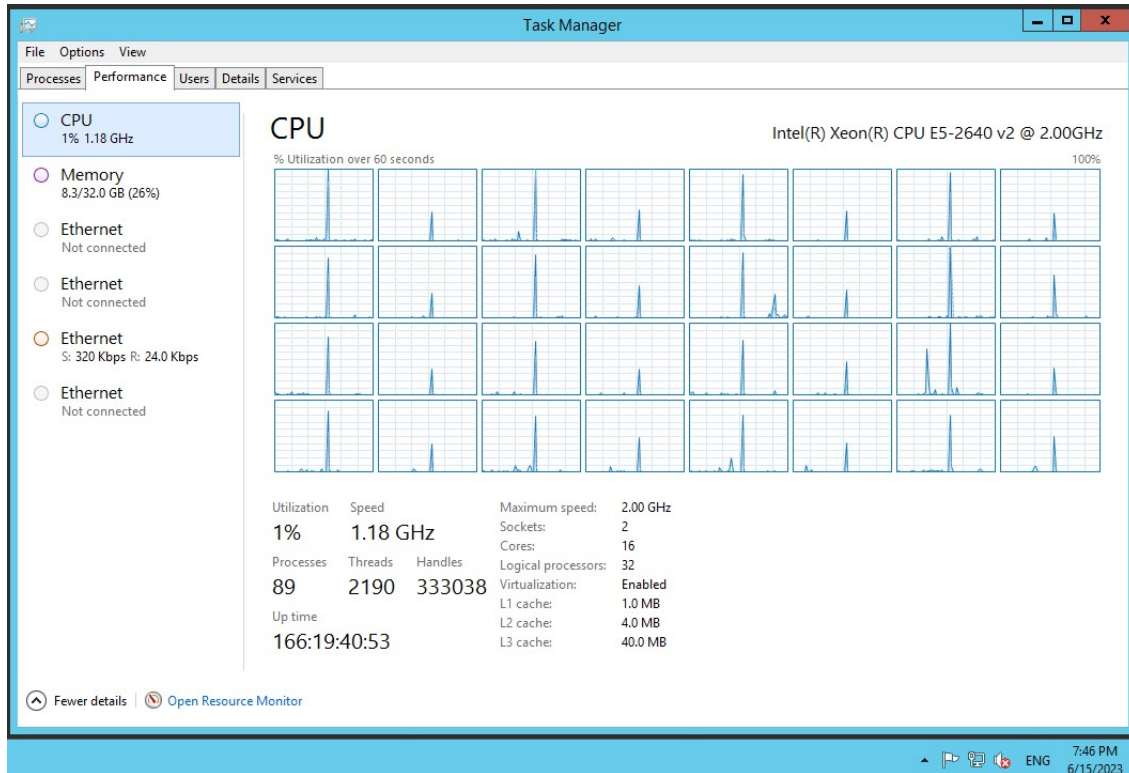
Task Manager

File Options View

Processes | Performance | Users | Details | Services

CPU
1% 1.18 GHz

Memory
8.3/32.0 GB (26%)

Ethernet
Not connected

Ethernet
Not connected

Ethernet
S: 320 Kbps R: 24.0 Kbps

Ethernet
Not connected

CPU

Intel(R) Xeon(R) CPU E5-2640 v2 @ 2.00GHz

% Utilization over 60 seconds

100%

Utilization
1%

Speed
1.18 GHz

Processes
89

Threads
2190

Handles
333038

Up time
166:19:40:53

| | |
|---|---|
| Maximum speed: | 2.00 GHz |
| Sockets: | 2 |
| Cores: | 16 |
| Logical processors: | 32 |
| Virtualization: | Enabled |
| L1 cache: | 1.0 MB |
| L2 cache: | 4.0 MB |
| L3 cache: | 40.0 MB |

Fewer details | Open Resource Monitor

ENG 7:46 PM 6/15/2023